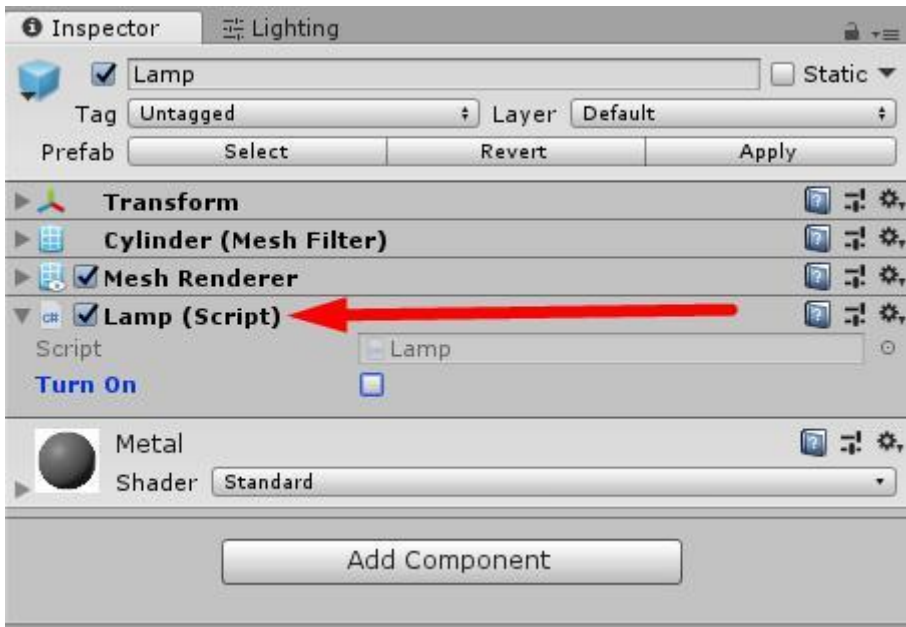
Inspector
Lighting

Lamp
Static
Tag Untagged
Layer Default
Prefab Select Revert Apply

Transform
Cylinder (Mesh Filter)
Mesh Renderer
Lamp (Script)
Script Lamp
Turn On

Metal
Shader Standard

Add Component